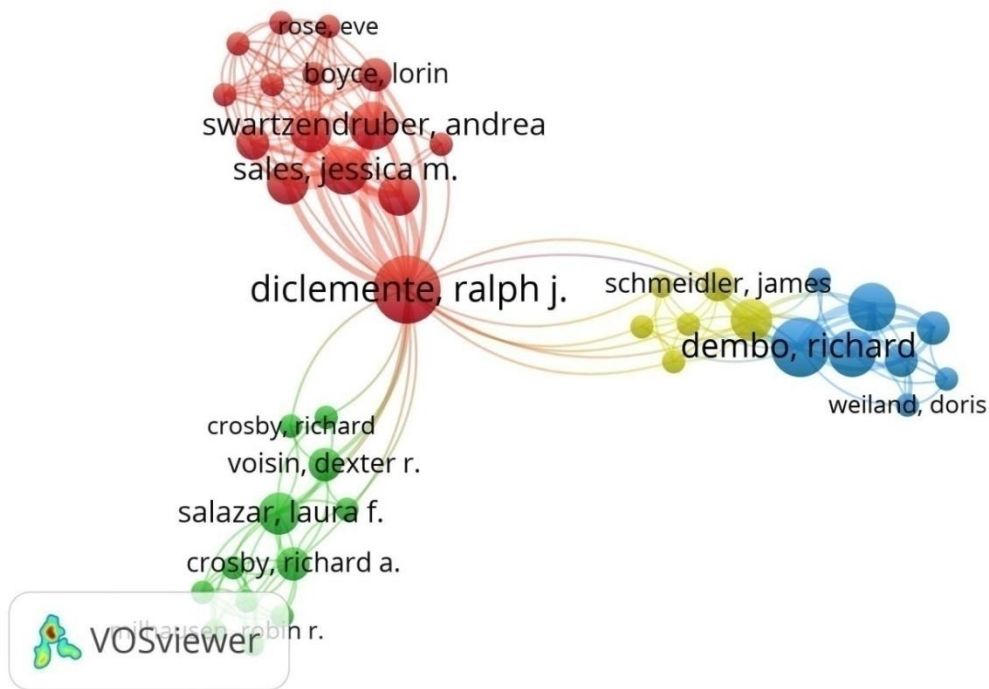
rose, eve
boyce, lorin
swartzendruber, andrea
sales, jessica m.
diclemente, ralph j.
schmeidler, james
dembo, richard
weiland, doris
crosby, richard
voisin, dexter r.
salazar, laura f.
crosby, richard a.
milhausen, robin r.
VOSviewer